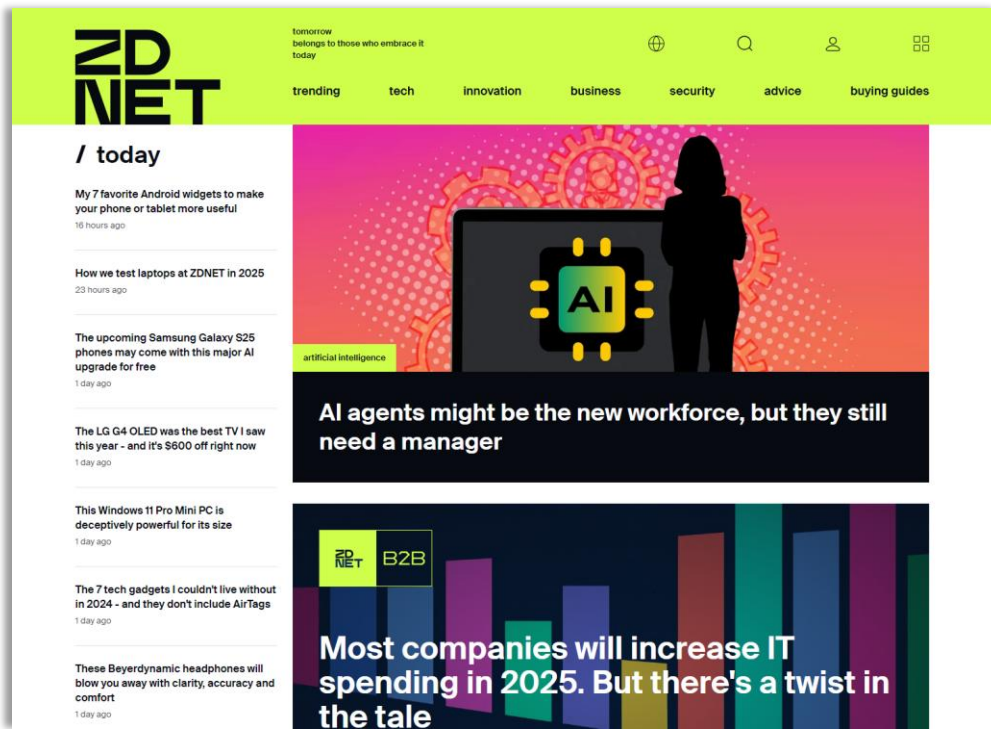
ZD NET

tomorrow belongs to those who embrace it today

trending tech innovation business security advice buying guides

/ today

My 7 favorite Android widgets to make your phone or tablet more useful
16 hours ago

How we test laptops at ZDNET in 2025
23 hours ago

The upcoming Samsung Galaxy S25 phones may come with this major AI upgrade for free
1 day ago

The LG G4 OLED was the best TV I saw this year - and it's $600 off right now
1 day ago

This Windows 11 Pro Mini PC is deceptively powerful for its size
1 day ago

The 7 tech gadgets I couldn't live without in 2024 - and they don't include AirTags
1 day ago

These Beyerdynamic headphones will blow you away with clarity, accuracy and comfort
1 day ago

AI

artificial intelligence

AI agents might be the new workforce, but they still need a manager

ZD NET B2B

Most companies will increase IT spending in 2025. But there's a twist in the tale